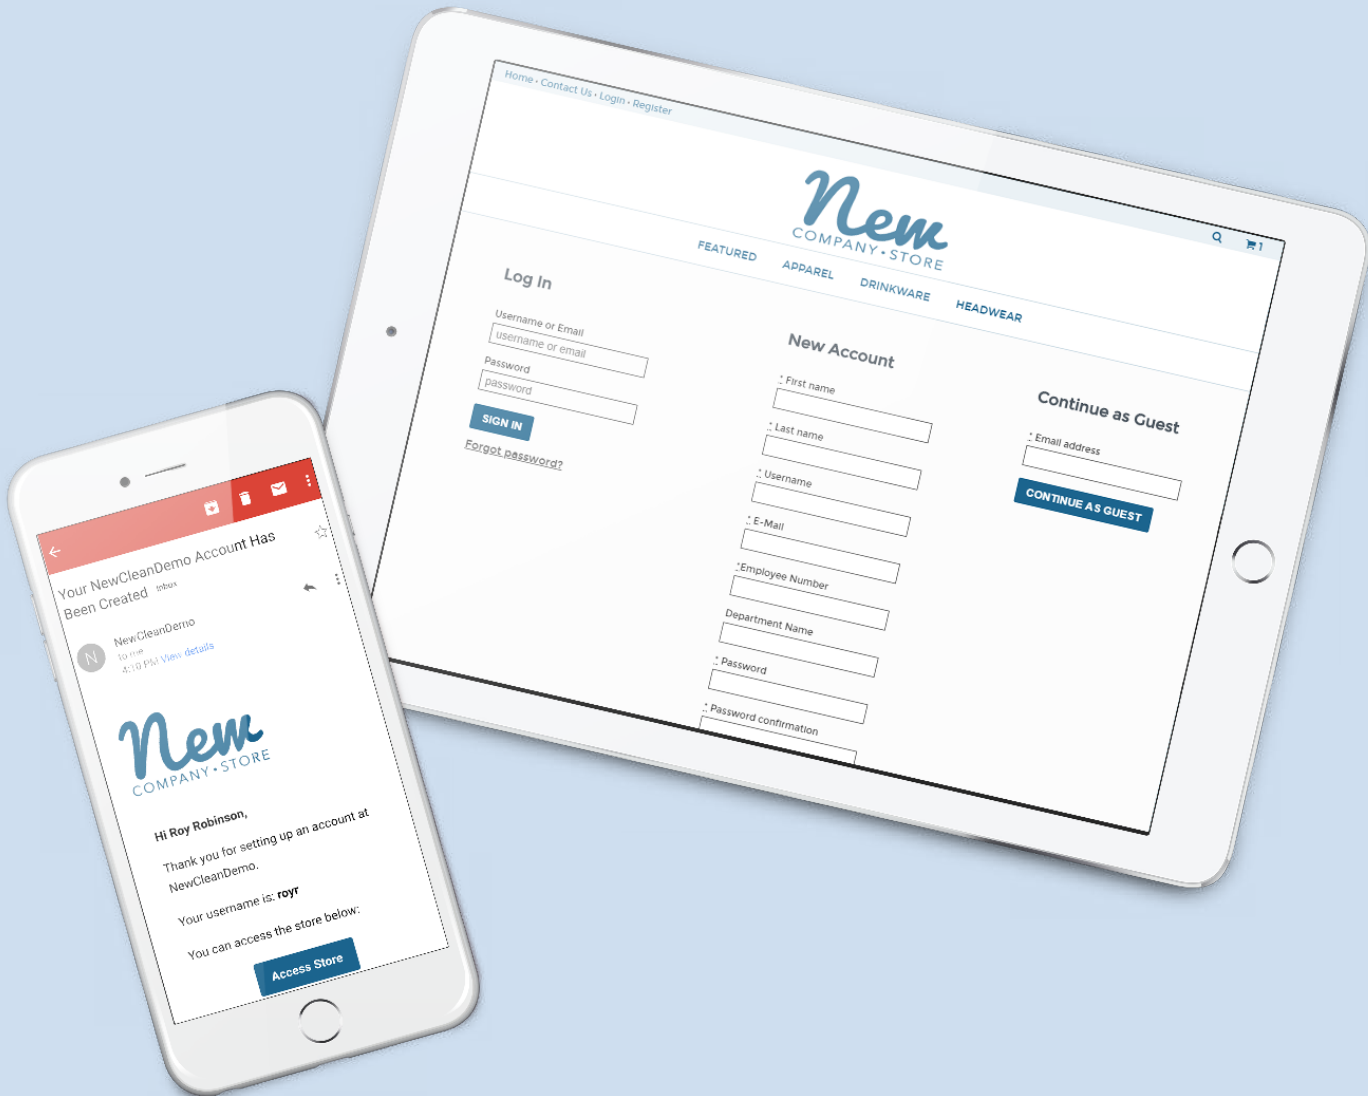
Home · Contact Us · Login · Register

New
COMPANY • STORE

1

FEATURED APPAREL DRINKWARE HEADWEAR

Log In

Username or Email
username or email
Password
password
SIGN IN
Forgot password?

New Account

: First name
: Last name
: Username
: E-Mail
:Employee Number
Department Name
: Password
: Password confirmation

Continue as Guest

: Email address
CONTINUE AS GUEST

Your NewCleanDemo Account Has Been Created Inbox

NewCleanDemo
to me
4:10 PM View details

New
COMPANY • STORE

Hi Roy Robinson,

Thank you for setting up an account at NewCleanDemo.

Your username is: royr

You can access the store below:

Access Store